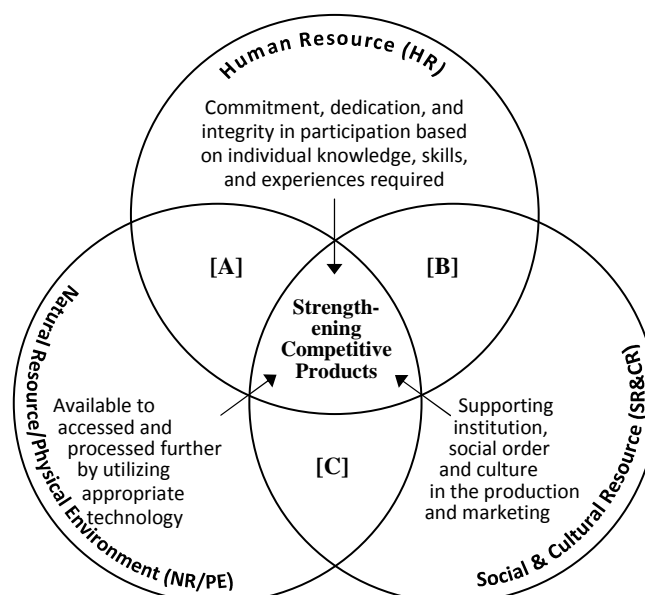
Human Resource (HR)

Commitment, dedication, and integrity in participation based on individual knowledge, skills, and experiences required

[A]

[B]

Strengthening Competitive Products

Natural Resource/Physical Environment (NR/PE)

Available to accessed and processed further by utilizing appropriate technology

[C]

Supporting institution, social order and culture in the production and marketing

Social & Cultural Resource (SR&CR)